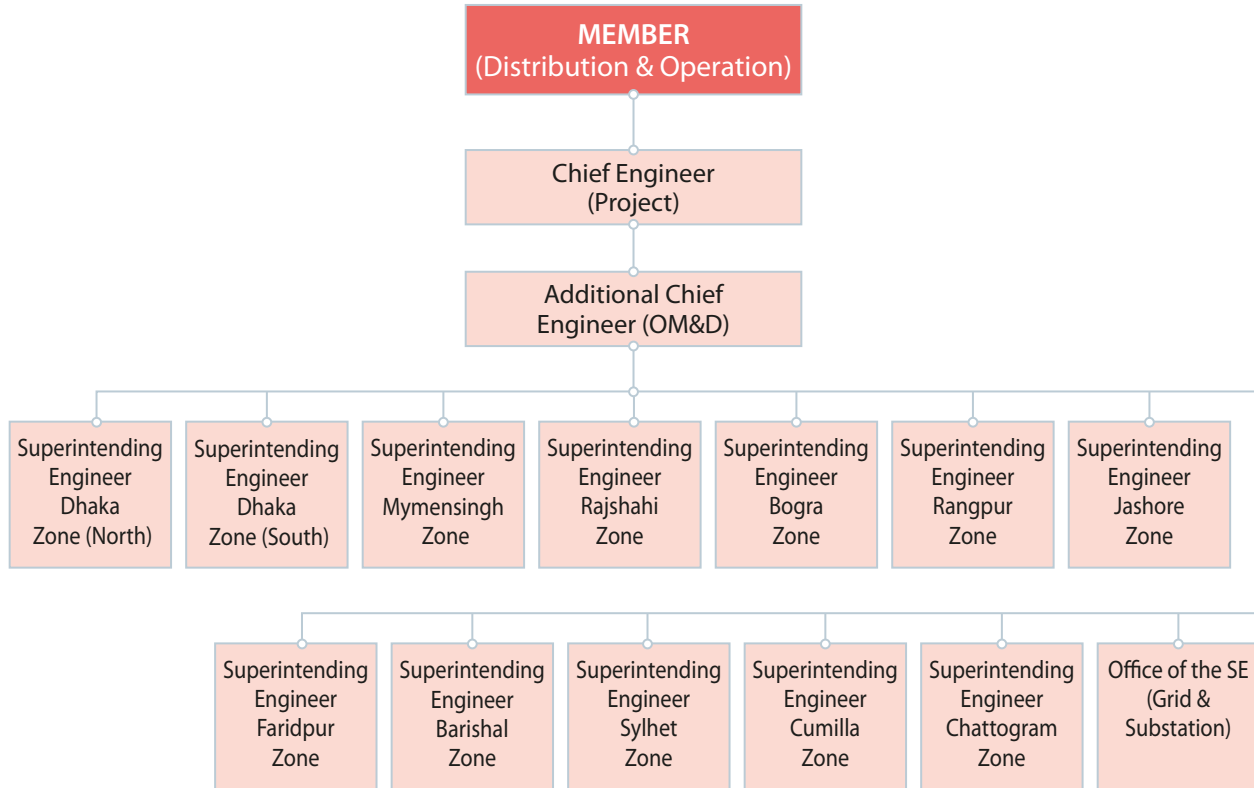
MEMBER
(Distribution & Operation)

Chief Engineer
(Project)

Additional Chief
Engineer (OM&D)

Superintending Engineer Dhaka Zone (North)

Superintending Engineer Dhaka Zone (South)

Superintending Engineer Mymensingh Zone

Superintending Engineer Rajshahi Zone

Superintending Engineer Bogra Zone

Superintending Engineer Rangpur Zone

Superintending Engineer Jashore Zone

Superintending Engineer Faridpur Zone

Superintending Engineer Barishal Zone

Superintending Engineer Sylhet Zone

Superintending Engineer Cumilla Zone

Superintending Engineer Chattogram Zone

Office of the SE (Grid & Substation)